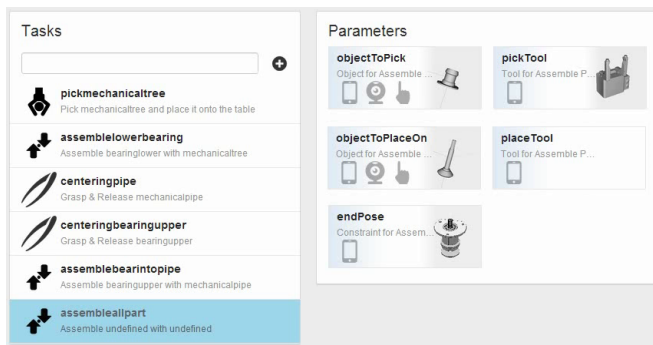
Tasks

pickmechanicaltree
Pick mechanicaltree and place it onto the table

assemblelowerbearing
Assemble bearinglower with mechanicaltree

centeringpipe
Grasp & Release mechanicalpipe

centeringbearingupper
Grasp & Release bearingupper

assemblebearintopipe
Assemble bearingupper with mechanicalpipe

assembleallpart
Assemble undefined with undefined

Parameters

objectToPick
Object for Assemble ...

pickTool
Tool for Assemble P...

objectToPlaceOn
Object for Assemble ...

placeTool
Tool for Assemble P...

endPose
Constraint for Assem...